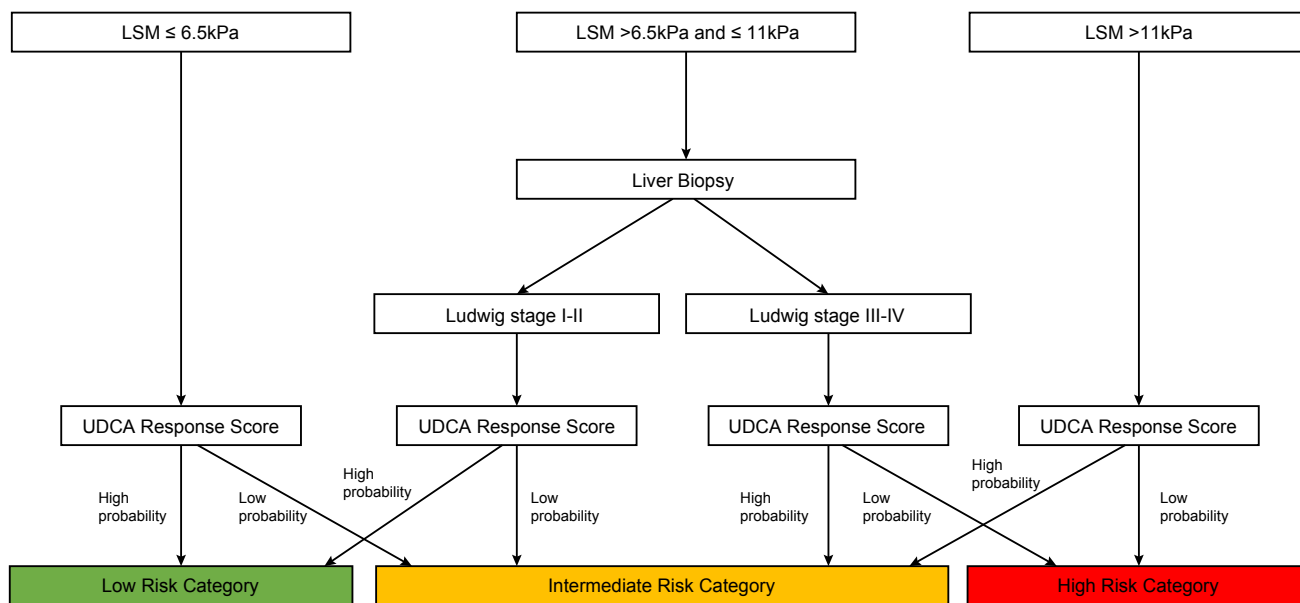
LSM ≤ 6.5kPa

LSM >6.5kPa and ≤ 11kPa

LSM >11kPa

Liver Biopsy

Ludwig stage I-II

Ludwig stage III-IV

UDCA Response Score

UDCA Response Score

UDCA Response Score

UDCA Response Score

High probability

Low probability

High probability

Low probability

High probability

Low probability

High probability

Low probability

Low Risk Category

Intermediate Risk Category

High Risk Category